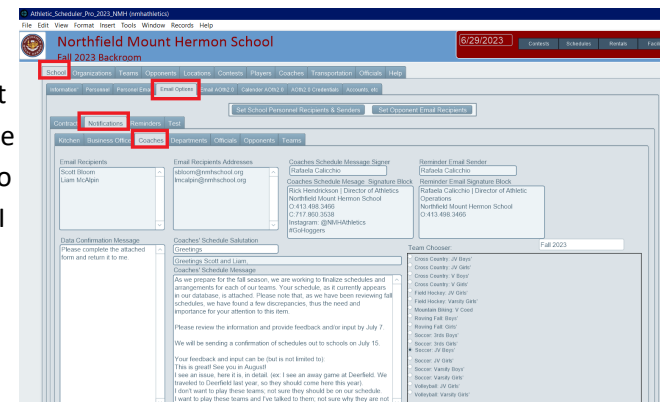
t
e
o
l

Athletic_Scheduler_Pro_2023_NMH (nmhathletics)
File Edit View Format Insert Tools Window Records Help

Northfield Mount Hermon School
Fall 2023 Backroom

6/29/2023 Contests Schedules Rentals Facil

School Organizations Teams Opponents Locations Contests Players Coaches Transportation Officials Help

Information Personnel Personnel Emails Email Options Email ACH2.0 Calendar ACH2.0 ACH2.0 Credentials Accounts, etc.

Set School Personnel Recipients & Senders Set Opponent Email Recipients

Contracts Notifications Reminders Test

Kitchen Business Office Coaches Departments Officials Opponents Teams

Email Recipients
Scott Bloom
Liam McAlpin

Email Recipients Addresses
sbloom@nmhschool.org
lmcalpin@nmhschool.org

Coaches Schedule Message Signer
Rafaela Calicchio
Coaches Schedule Message: Signature Block
Rick Hendrickson | Director of Athletics
Northfield Mount Hermon School
O:413.498.3466
C:717.860.3538
Instagram: @NMHAthletics
#GoHoggers

Reminder Email Sender
Rafaela Calicchio
Reminder Email Signature Block
Rafaela Calicchio | Director of Athletic Operations
Northfield Mount Hermon School
O:413.498.3465

Data Confirmation Message
Please complete the attached form and return it to me.

Coaches' Schedule Salutation
Greetings
Greetings Scott and Liam,
Coaches' Schedule Message
As we prepare for the fall season, we are working to finalize schedules and arrangements for each of our teams. Your schedule, as it currently appears in our database, is attached. Please note that, as we have been reviewing fall schedules, we have found a few discrepancies, thus the need and importance for your attention to this item.

Please review the information and provide feedback and/or input by July 7.

We will be sending a confirmation of schedules out to schools on July 15.

Your feedback and input can be (but is not limited to):
This is great! See you in August!
I see an issue, here it is, in detail. (ex: I see an away game at Deerfield. We traveled to Deerfield last year, so they should come here this year).
I don't want to play these teams, not sure they should be on our schedule.
I want to play these teams and I've talked to them; not sure why they are not

Team Chooser: Fall 2023
Cross Country: JV Boys'
Cross Country: JV Girls'
Cross Country: V Boys'
Cross Country: V Girls'
Field Hockey: JV Girls'
Field Hockey: Varsity Girls'
Mountain Biking: V Coed
Rowing Fall: Boys'
Rowing Fall: Girls'
Soccer: 3rds Boys'
Soccer: 3rds Girls'
Soccer: JV Boys'
Soccer: JV Girls'
Soccer: Varsity Boys'
Soccer: Varsity Girls'
Volleyball: JV Girls'
Volleyball: Varsity Girls'